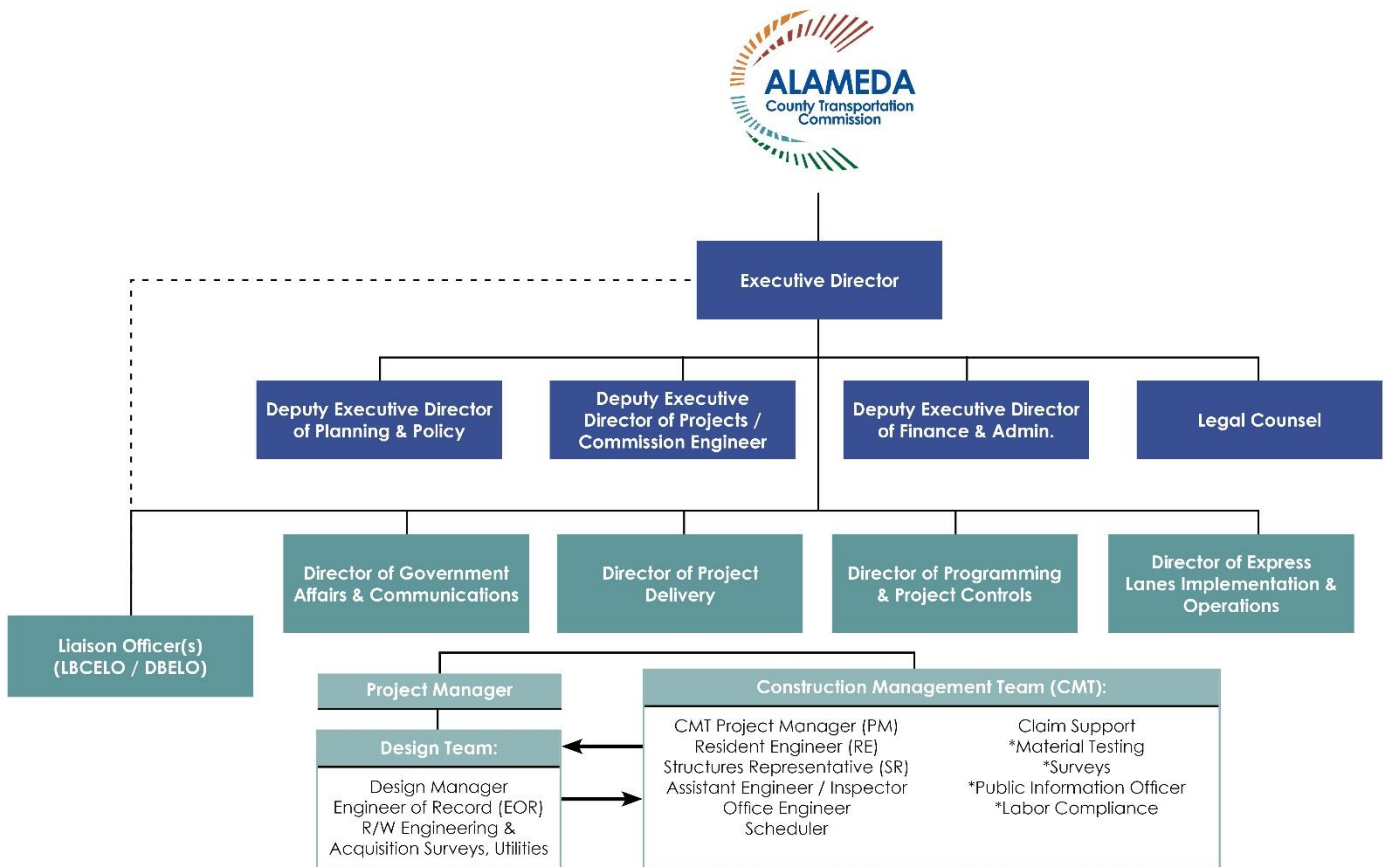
ALAMEDA
County Transportation
Commission

Executive Director

Deputy Executive Director of Planning & Policy

Deputy Executive Director of Projects / Commission Engineer

Deputy Executive Director of Finance & Admin.

Legal Counsel

Director of Government Affairs & Communications

Director of Project Delivery

Director of Programming & Project Controls

Director of Express Lanes Implementation & Operations

Liaison Officer(s)
(LBCELO / DBELO)

Project Manager

Design Team:

Design Manager
Engineer of Record (EOR)
R/W Engineering &
Acquisition Surveys, Utilities

Construction Management Team (CMT):

CMT Project Manager (PM)
Resident Engineer (RE)
Structures Representative (SR)
Assistant Engineer / Inspector
Office Engineer
Scheduler

Claim Support
*Material Testing
*Surveys
*Public Information Officer
*Labor Compliance